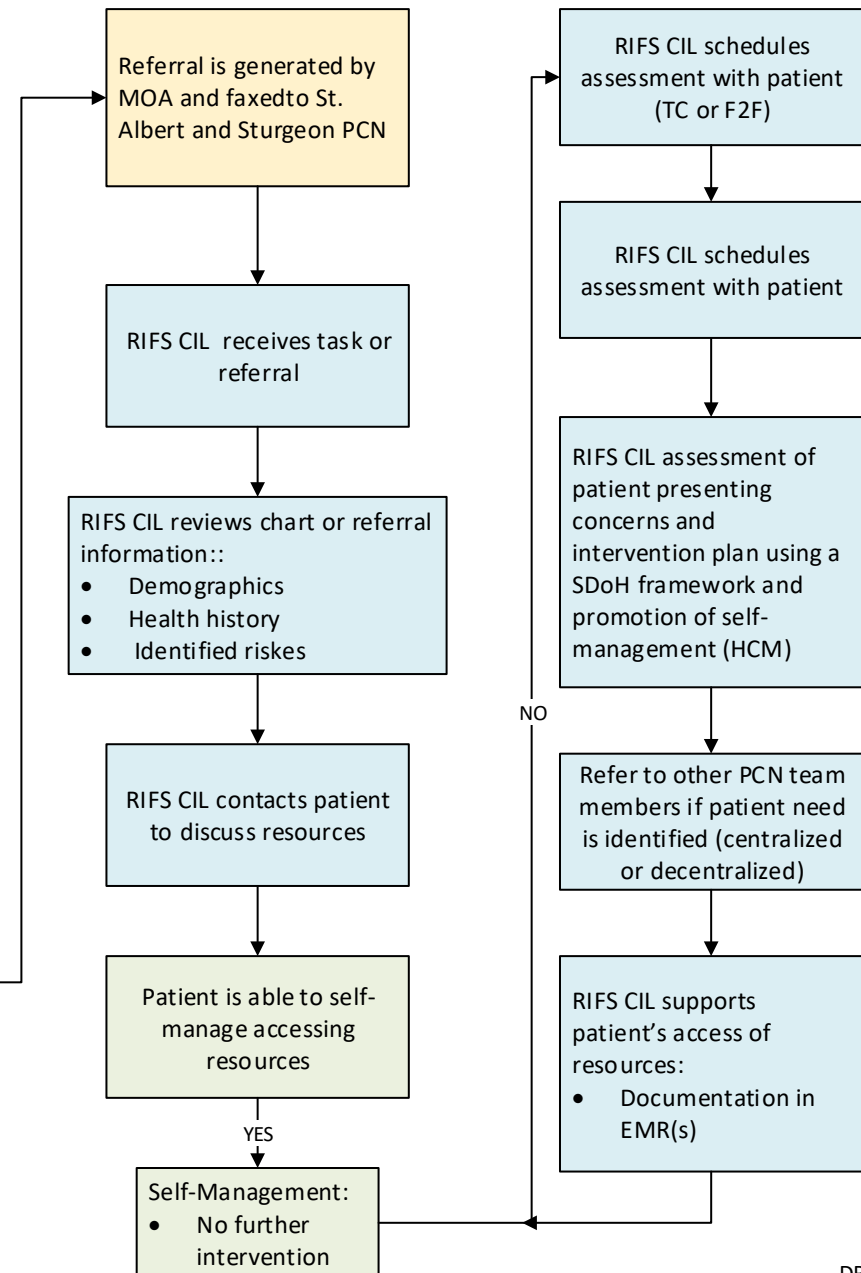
Referral is generated by MOA and faxedto St. Albert and Sturgeon PCN

RIFS CIL receives task or referral

RIFS CIL reviews chart or referral information::
- Demographics
- Health history
- Identified riskes

RIFS CIL contacts patient to discuss resources

Patient is able to self-manage accessing resources

YES

Self-Management:
- No further intervention

NO

RIFS CIL schedules assessment with patient (TC or F2F)

RIFS CIL schedules assessment with patient

RIFS CIL assessment of patient presenting concerns and intervention plan using a SDoH framework and promotion of self-management (HCM)

Refer to other PCN team members if patient need is identified (centralized or decentralized)

RIFS CIL supports patient's access of resources:
- Documentation in EMR(s)

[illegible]